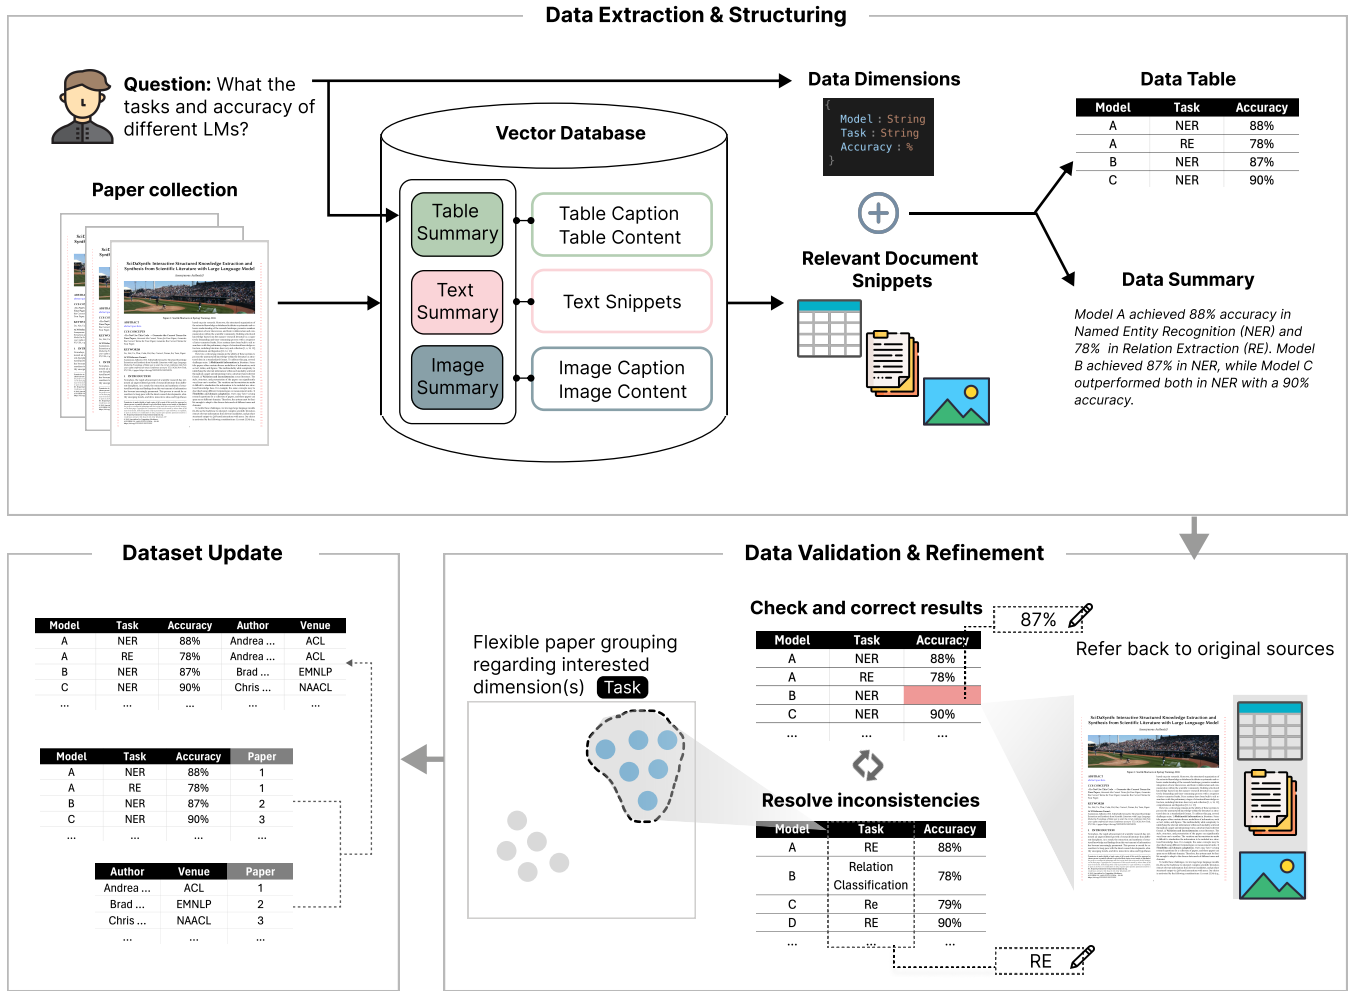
Data Extraction & Structuring

Question: What the tasks and accuracy of different LMs?

Paper collection

SciDaSynth: Interactive Structured Knowledge Extraction and Synthesis from Scientific Literature with Large Language Model

Vector Database

Table Summary

Table Caption
Table Content

Text Summary

Text Snippets

Image Summary

Image Caption
Image Content

Data Dimensions

{
Model : String
Task : String
Accuracy : %
}

Relevant Document Snippets

Data Table

| Model | Task | Accuracy |
|---|---|---|
| A | NER | 88% |
| A | RE | 78% |
| B | NER | 87% |
| C | NER | 90% |

Data Summary

Model A achieved 88% accuracy in Named Entity Recognition (NER) and 78% in Relation Extraction (RE). Model B achieved 87% in NER, while Model C outperformed both in NER with a 90% accuracy.

Dataset Update

| Model | Task | Accuracy | Author | Venue |
|---|---|---|---|---|
| A | NER | 88% | Andrea ... | ACL |
| A | RE | 78% | Andrea ... | ACL |
| B | NER | 87% | Brad ... | EMNLP |
| C | NER | 90% | Chris ... | NAACL |
| ... | ... | ... | ... | ... |

| Model | Task | Accuracy | Paper |
|---|---|---|---|
| A | NER | 88% | 1 |
| A | RE | 78% | 1 |
| B | NER | 87% | 2 |
| C | NER | 90% | 3 |
| ... | ... | ... | ... |

| Author | Venue | Paper |
|---|---|---|
| Andrea ... | ACL | 1 |
| Brad ... | EMNLP | 2 |
| Chris ... | NAACL | 3 |
| ... | ... | ... |

Data Validation & Refinement

Flexible paper grouping regarding interested dimension(s) Task

Check and correct results

87%

| Model | Task | Accuracy |
|---|---|---|
| A | NER | 88% |
| A | RE | 78% |
| B | NER | |
| C | NER | 90% |
| ... | ... | ... |

Refer back to original sources

Resolve inconsistencies

| Model | Task | Accuracy |
|---|---|---|
| A | NER | 88% |
| B | Relation Classification | 78% |
| C | Re | 79% |
| D | RE | 90% |
| ... | ... | ... |

RE

SciDaSynth: Interactive Structured Knowledge Extraction and Synthesis from Scientific Literature with Large Language Model